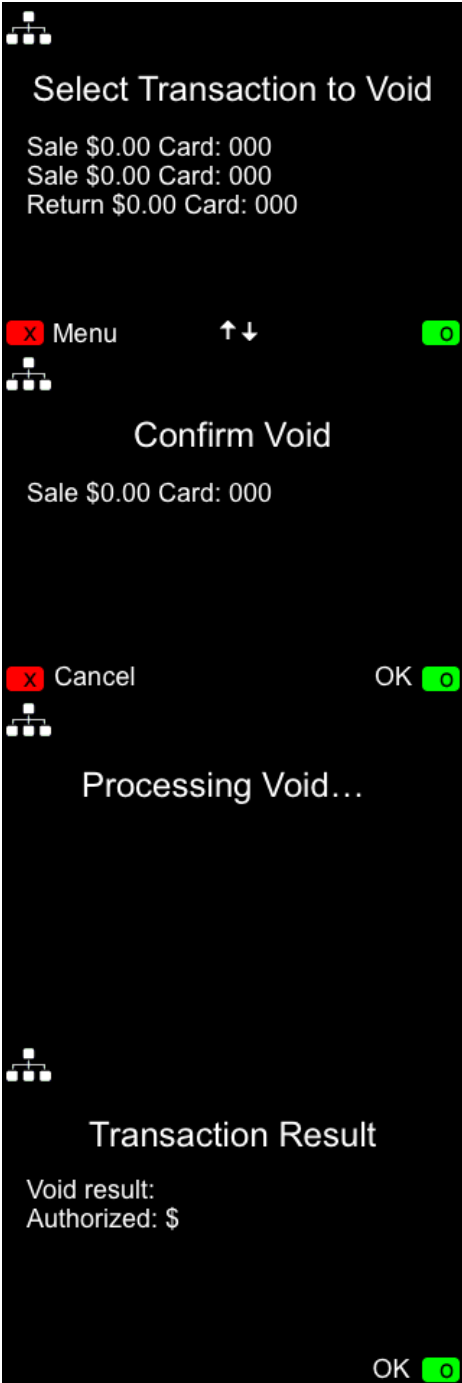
Select Transaction to Void

Sale \$0.00 Card: 000
Sale \$0.00 Card: 000
Return \$0.00 Card: 000

X Menu ↑↓ O

Confirm Void

Sale \$0.00 Card: 000

X Cancel OK O

Processing Void…

Transaction Result

Void result:
Authorized: \$

OK O